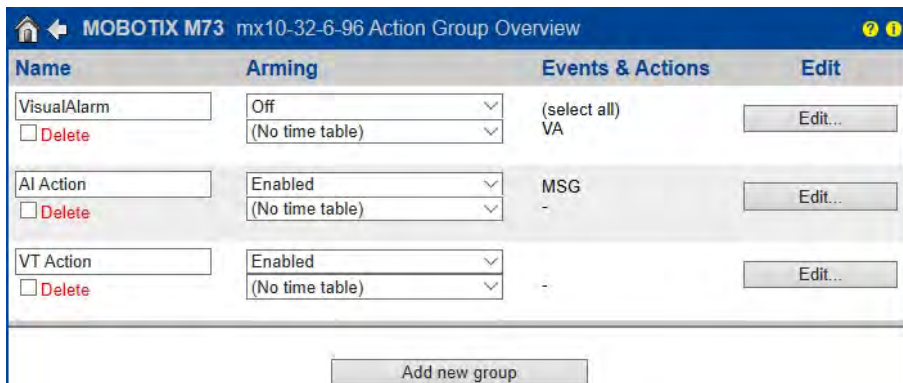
MOBOTIX M73 mx10-32-6-96 Action Group Overview

| Name | Arming | Events & Actions | Edit |
|---|---|---|---|
| VisualAlarm ☐ Delete | Off (No time table) | (select all) VA | Edit... |
| AI Action ☐ Delete | Enabled (No time table) | MSG - | Edit... |
| VT Action ☐ Delete | Enabled (No time table) | - | Edit... |

Add new group